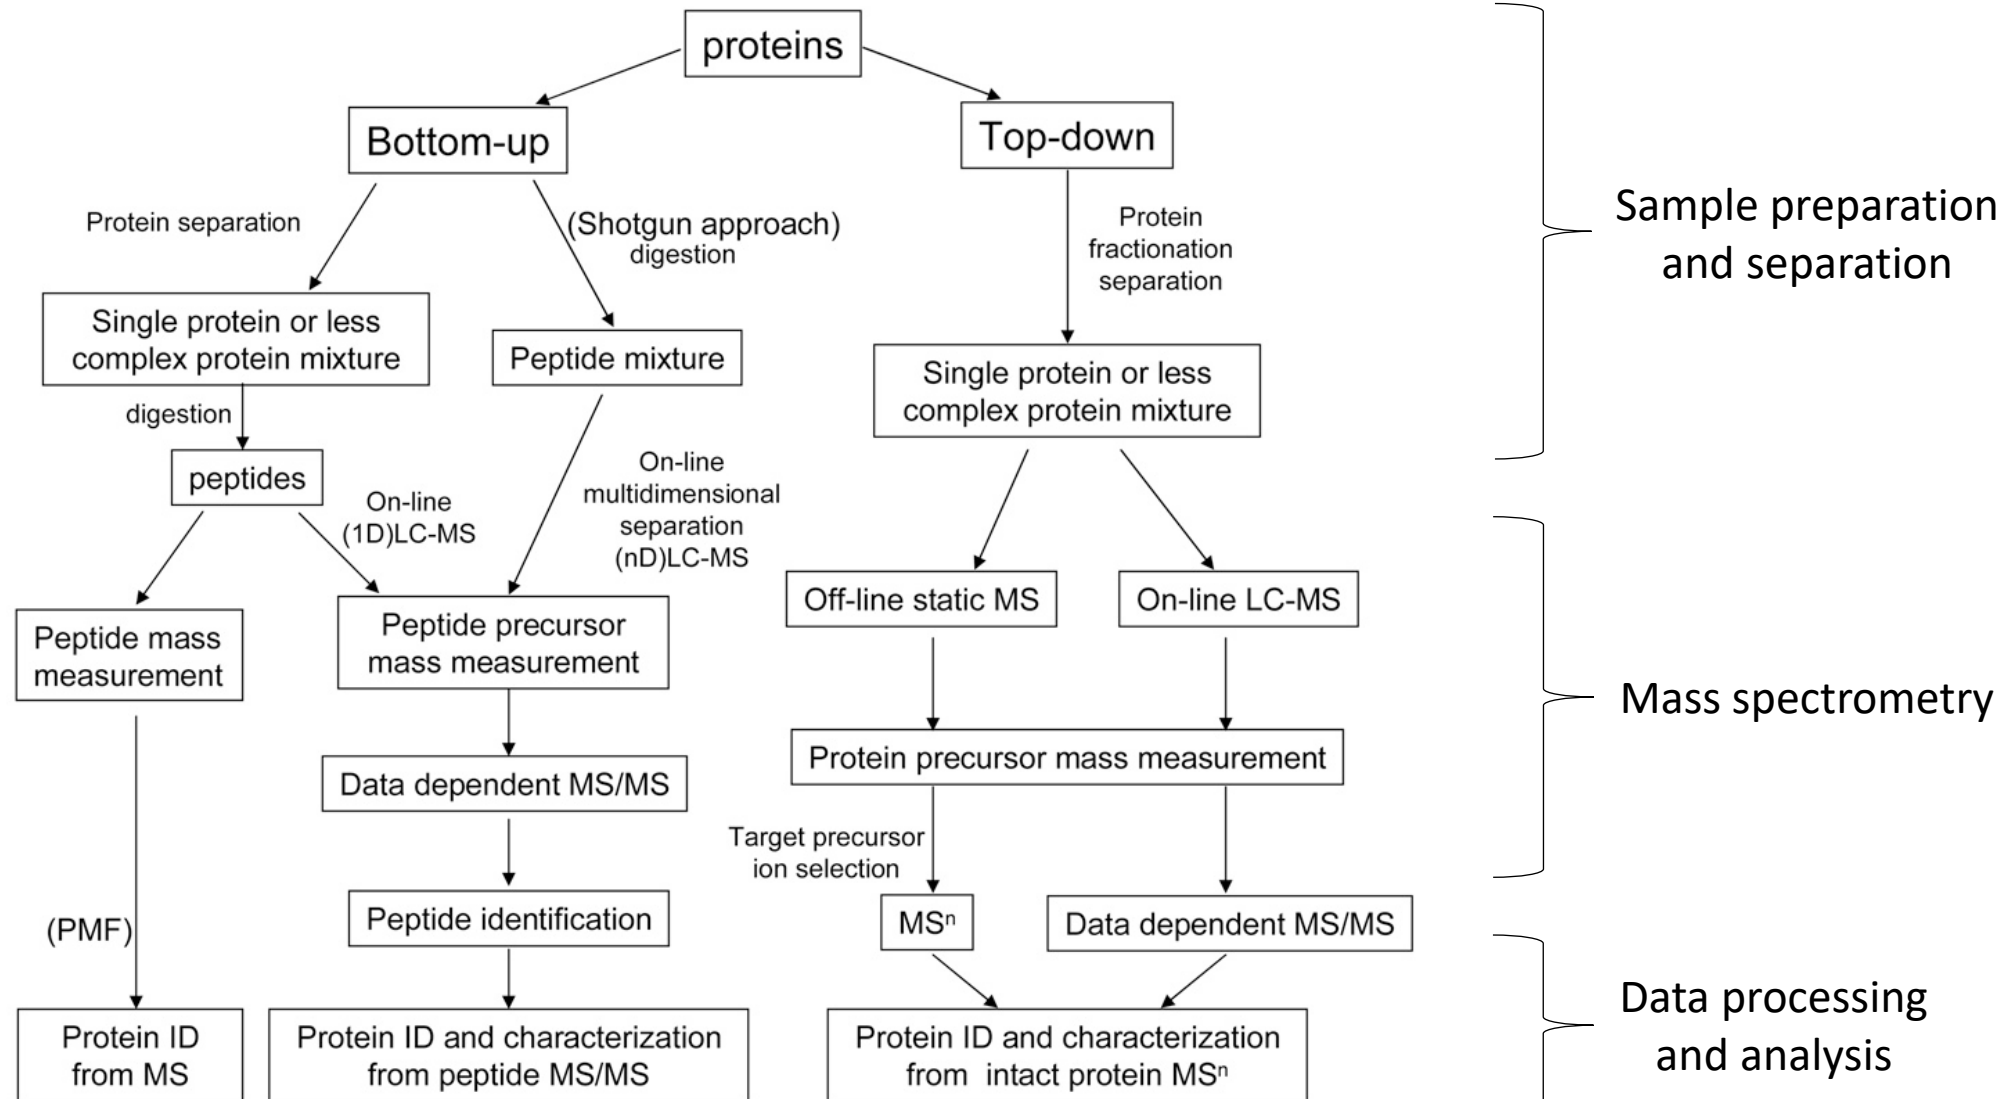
proteins

Bottom-up

Top-down

Protein separation

(Shotgun approach) digestion

Protein fractionation separation

Single protein or less complex protein mixture

Peptide mixture

Single protein or less complex protein mixture

digestion

peptides

On-line (1D)LC-MS

On-line multidimensional separation (nD)LC-MS

Peptide mass measurement

Peptide precursor mass measurement

Off-line static MS

On-line LC-MS

Protein precursor mass measurement

Data dependent MS/MS

Target precursor ion selection

Peptide identification

$MS^n$

Data dependent MS/MS

(PMF)

Protein ID from MS

Protein ID and characterization from peptide MS/MS

Protein ID and characterization from intact protein $MS^n$

Sample preparation and separation

Mass spectrometry

Data processing and analysis